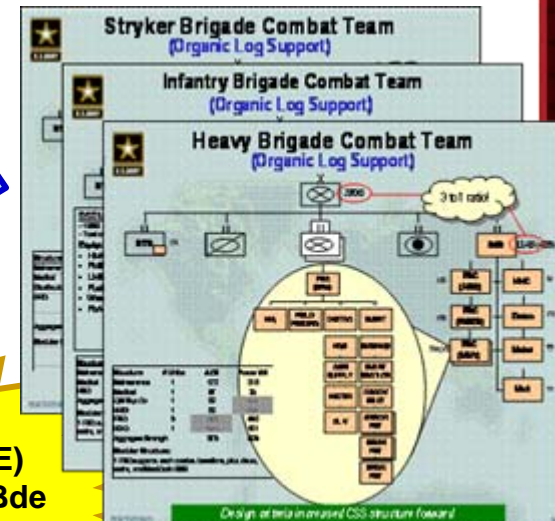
Stryker Brigade Combat Team
(Organic Log Support)

Infantry Brigade Combat Team
(Organic Log Support)

Heavy Brigade Combat Team
(Organic Log Support)

3 to 1 ratio!

E)
Bde

Design criteria increased CSS structure forward